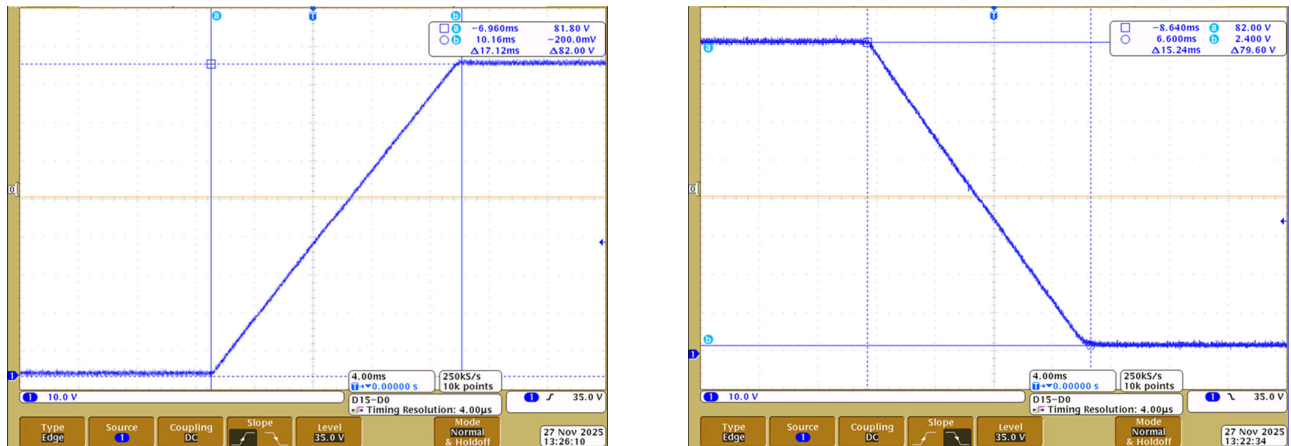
a T b

□ a −6.960ms 81.80 V
○ b 10.16ms −200.0mV
Δ17.12ms Δ82.00 V

0

1

1 10.0 V

4.00ms
T→▾0.00000 s

250kS/s
10k points

1 ƒ 35.0 V

D15–D0
Timing Resolution: 4.00µs

Type
Edge

Source
1

Coupling
DC

Slope

Level
35.0 V

Mode
Normal
& Holdoff

27 Nov 2025
13:26:10

T

□ −8.640ms a 82.00 V
○ 6.600ms b 2.400 V
Δ15.24ms Δ79.60 V

a

0

b

1

1 10.0 V

4.00ms
T→▾0.00000 s

250kS/s
10k points

1 ⌄ 35.0 V

D15–D0
Timing Resolution: 4.00µs

Type
Edge

Source
1

Coupling
DC

Slope

Level
35.0 V

Mode
Normal
& Holdoff

27 Nov 2025
13:22:34